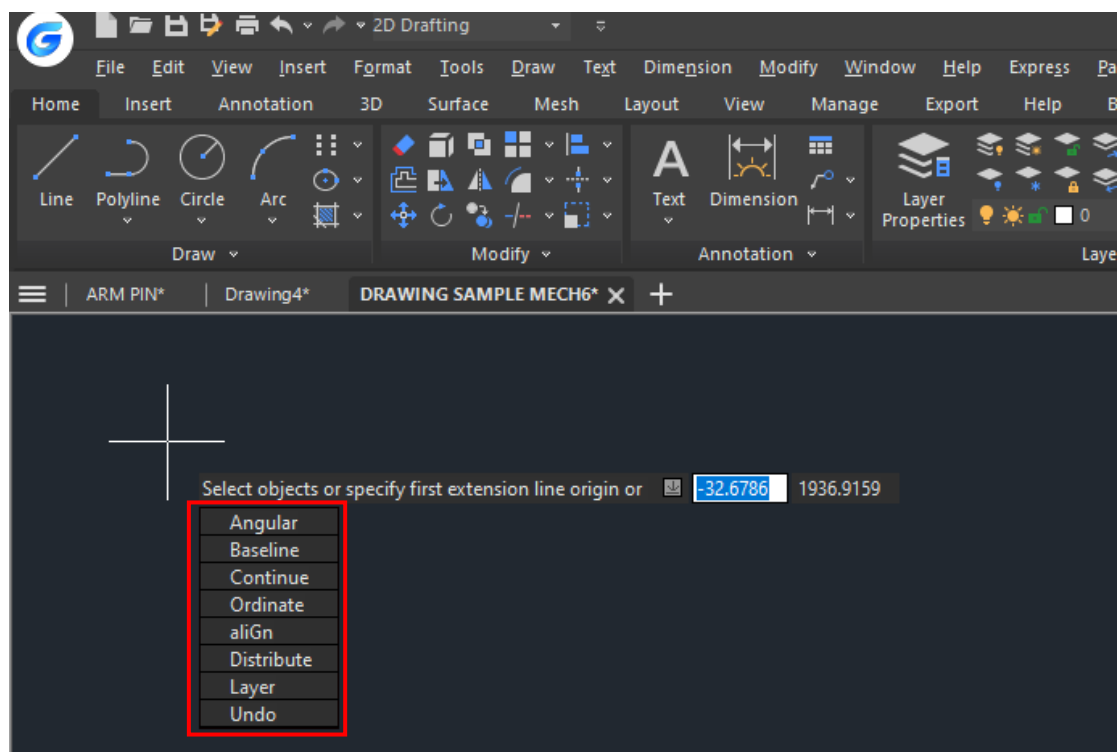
2D Drafting

File Edit View Insert Format Tools Draw Text Dimension Modify Window Help Express Pa

Home Insert Annotation 3D Surface Mesh Layout View Manage Export Help B

Line Polyline Circle Arc

Draw

Modify

A
Text Dimension

Annotation

Layer Properties

0

Laye

ARM PIN* Drawing4* DRAWING SAMPLE MECH6*

Select objects or specify first extension line origin or -32.6786 1936.9159

Angular
Baseline
Continue
Ordinate
aliGn
Distribute
Layer
Undo